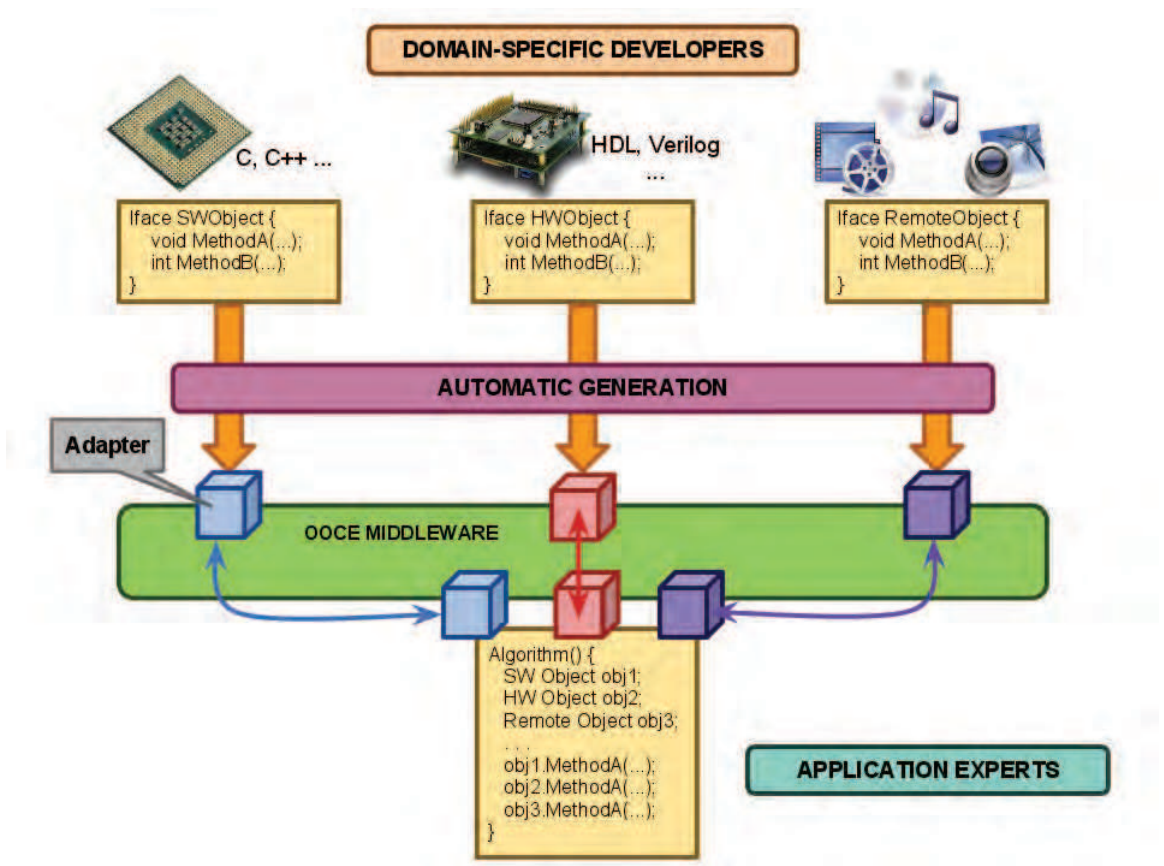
DOMAIN-SPECIFIC DEVELOPERS

C, C++ ...

HDL, Verilog ...

Iface SWObject {
void MethodA(...);
int MethodB(...);
}

Iface HWObject {
void MethodA(...);
int MethodB(...);
}

Iface RemoteObject {
void MethodA(...);
int MethodB(...);
}

AUTOMATIC GENERATION

Adapter

OOCE MIDDLEWARE

Algorithm() {
SW Object obj1;
HW Object obj2;
Remote Object obj3;
. . .
obj1.MethodA(...);
obj2.MethodA(...);
obj3.MethodA(...);
}

APPLICATION EXPERTS